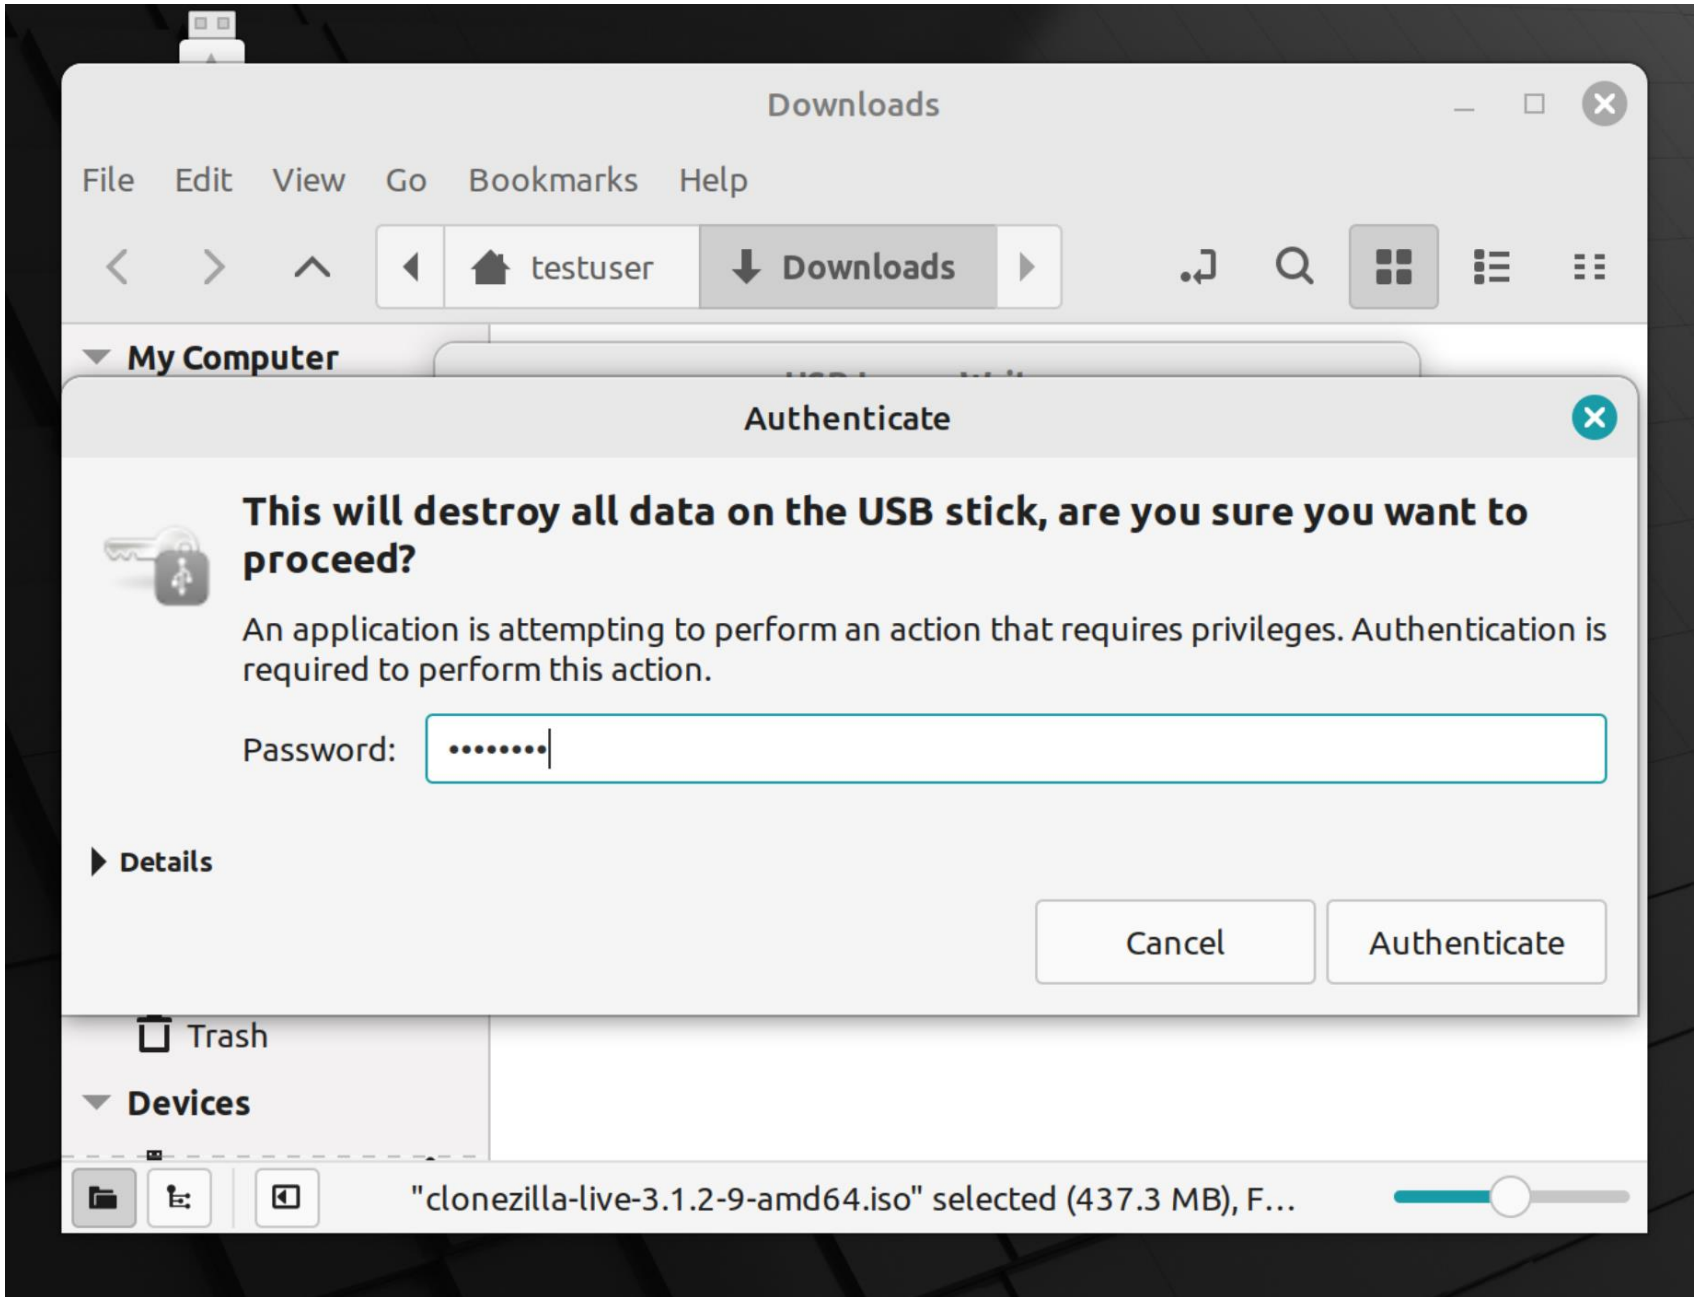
Downloads

File Edit View Go Bookmarks Help

testuser Downloads

My Computer

Authenticate

This will destroy all data on the USB stick, are you sure you want to proceed?

An application is attempting to perform an action that requires privileges. Authentication is required to perform this action.

Password: ••••••••

Details

Cancel Authenticate

Trash

Devices

"clonezilla-live-3.1.2-9-amd64.iso" selected (437.3 MB), F...